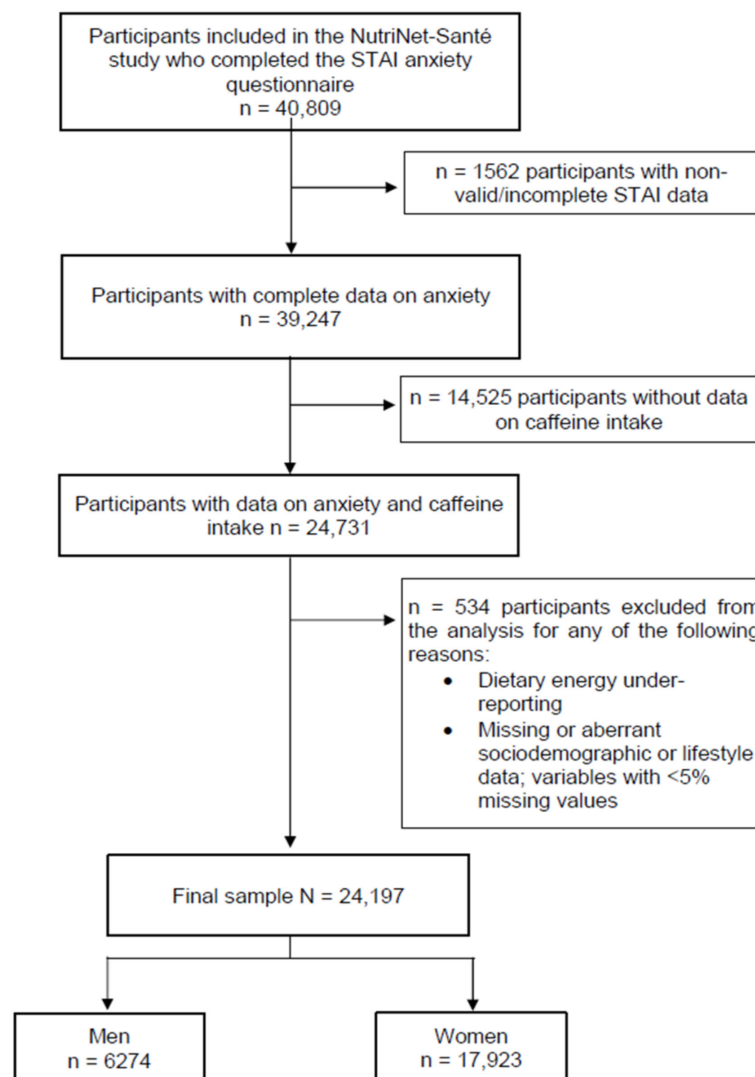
Participants included in the NutriNet-Santé study who completed the STAI anxiety questionnaire
n = 40,809

n = 1562 participants with non-valid/incomplete STAI data

Participants with complete data on anxiety
n = 39,247

n = 14,525 participants without data on caffeine intake

Participants with data on anxiety and caffeine intake n = 24,731

n = 534 participants excluded from the analysis for any of the following reasons:
• Dietary energy under-reporting
• Missing or aberrant sociodemographic or lifestyle data; variables with <5% missing values

Final sample N = 24,197

Men
n = 6274

Women
n = 17,923